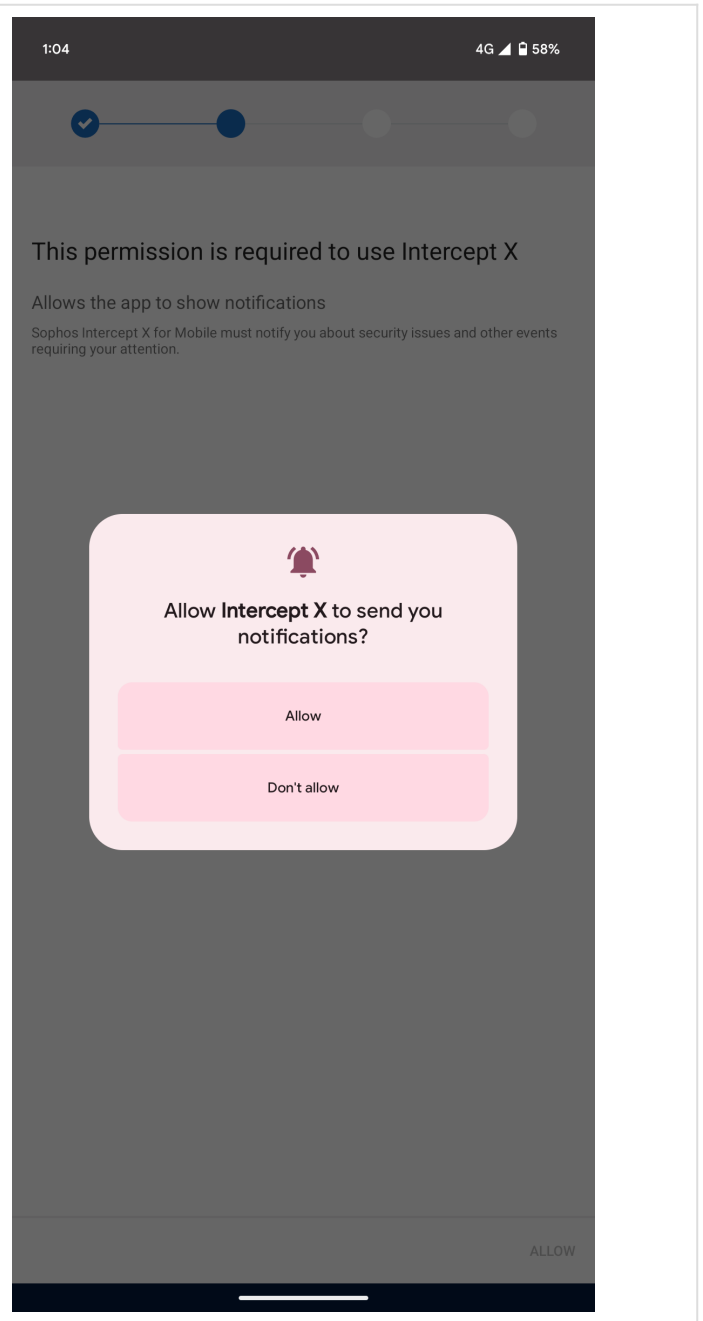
1:04

4G 58%

This permission is required to use Intercept X

Allows the app to show notifications

Sophos Intercept X for Mobile must notify you about security issues and other events requiring your attention.

Allow **Intercept X** to send you notifications?

Allow

Don't allow

ALLOW